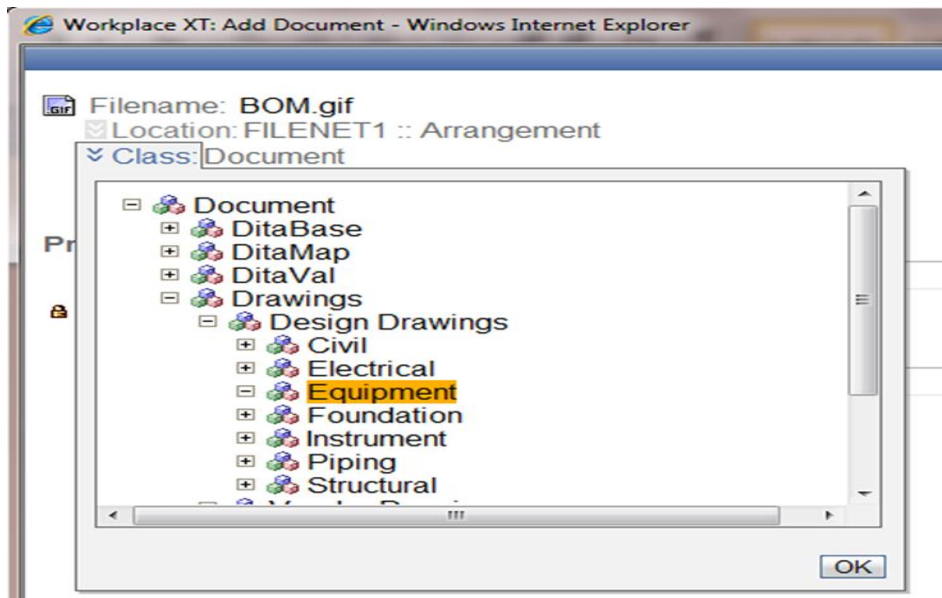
Workplace XT: Add Document - Windows Internet Explorer

Filename: BOM.gif
Location: FILENET1 :: Arrangement
Class: Document

Pr

Document
DitaBase
DitaMap
DitaVal
Drawings
Design Drawings
Civil
Electrical
Equipment
Foundation
Instrument
Piping
Structural
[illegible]

OK